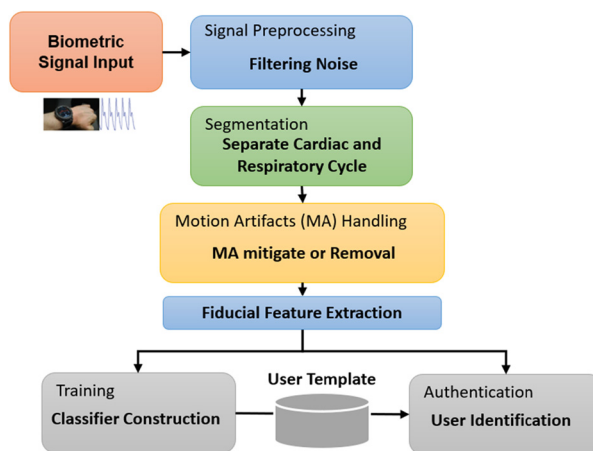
Biometric Signal Input

Signal Preprocessing
Filtering Noise

Segmentation
Separate Cardiac and Respiratory Cycle

Motion Artifacts (MA) Handling
MA mitigate or Removal

Fiducial Feature Extraction

Training
Classifier Construction

User Template

Authentication
User Identification